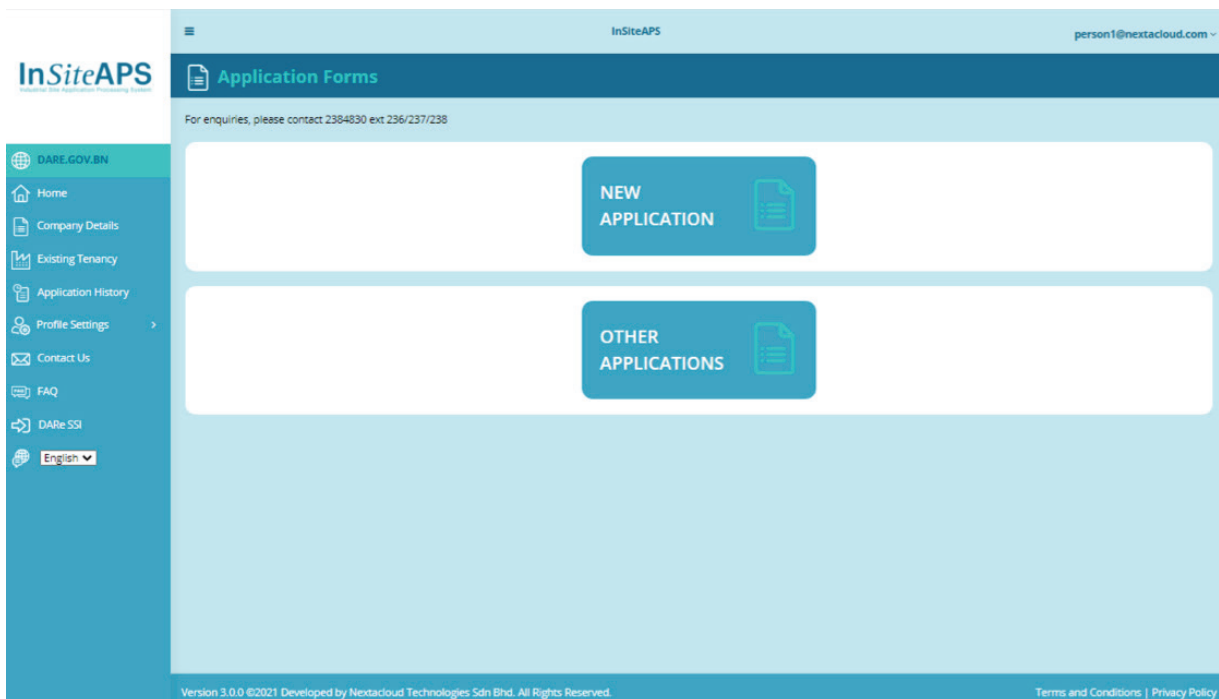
InSiteAPS
Industrial Site Application Processing System

DARE.GOV.BN
Home
Company Details
Existing Tenancy
Application History
Profile Settings
Contact Us
FAQ
DARe SSI
English

≡
InSiteAPS
person1@nextacloud.com

Application Forms

For enquiries, please contact 2384830 ext 236/237/238

NEW APPLICATION

OTHER APPLICATIONS

Version 3.0.0 ©2021 Developed by Nextacloud Technologies Sdn Bhd. All Rights Reserved.
Terms and Conditions | Privacy Policy